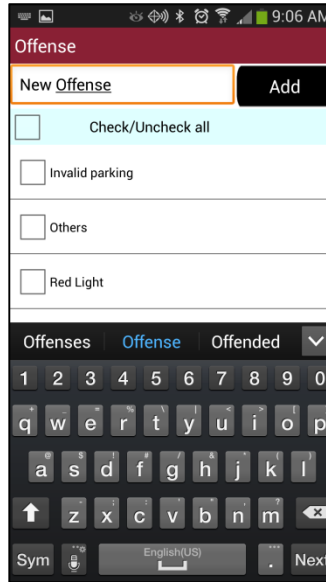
9:06 AM

Offense

New Offense

Add

Check/Uncheck all

Invalid parking

Others

Red Light

Offenses Offense Offended

1 2 3 4 5 6 7 8 9 0

q w e r t y u i o p

a s d f g h j k l

z x c v b n m

Sym English(US) . Next